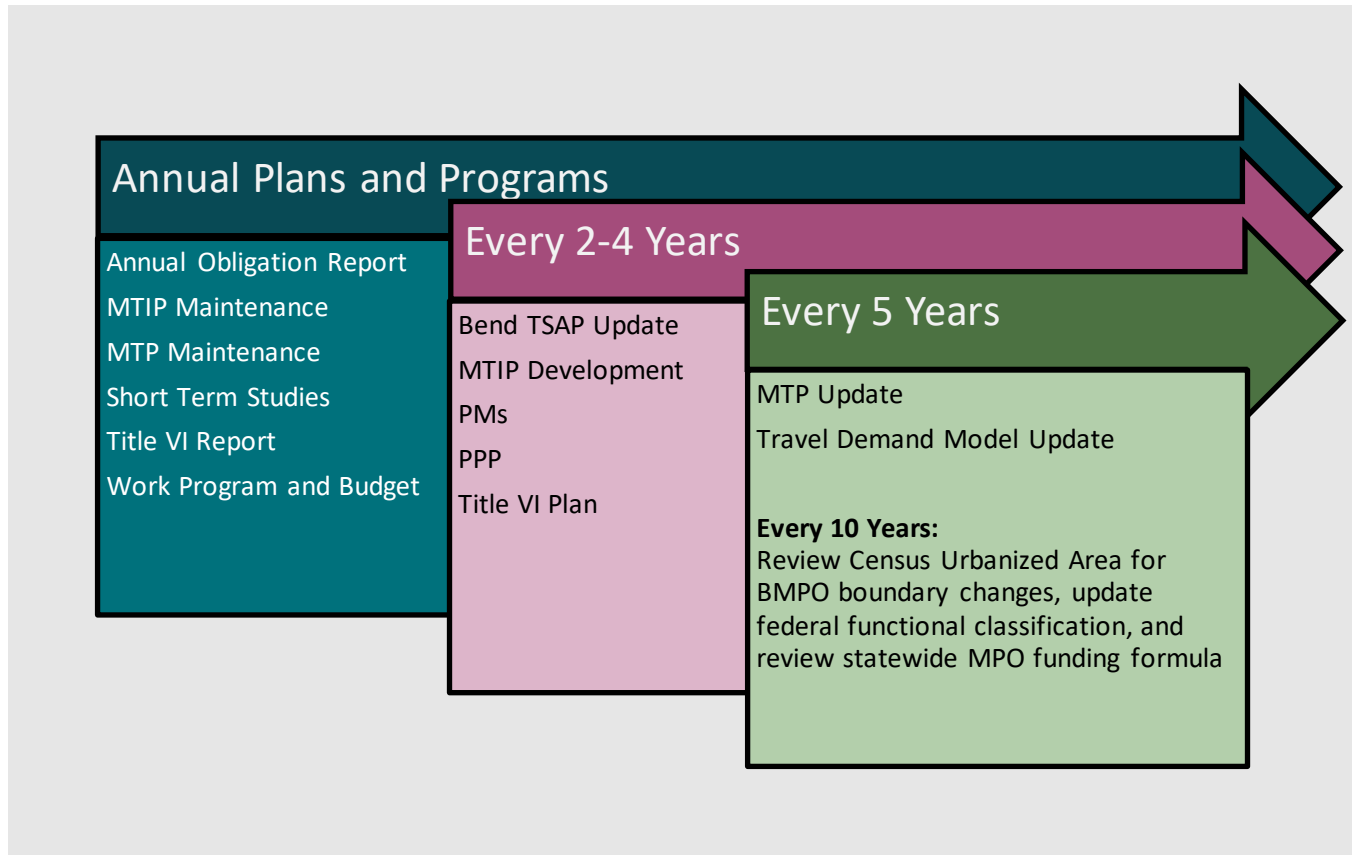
Annual Plans and Programs

Annual Obligation Report
MTIP Maintenance
MTP Maintenance
Short Term Studies
Title VI Report
Work Program and Budget

Every 2-4 Years

Bend TSAP Update
MTIP Development
PMs
PPP
Title VI Plan

Every 5 Years

MTP Update
Travel Demand Model Update

**Every 10 Years:**
Review Census Urbanized Area for BMPO boundary changes, update federal functional classification, and review statewide MPO funding formula